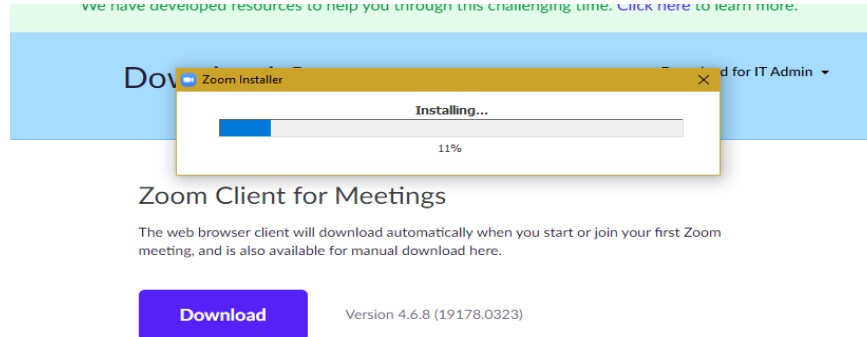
We have developed resources to help you through this challenging time. Click here to learn more.

Dow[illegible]

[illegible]d for IT Admin

Zoom Installer

Installing...

11%

Zoom Client for Meetings

The web browser client will download automatically when you start or join your first Zoom meeting, and is also available for manual download here.

Download

Version 4.6.8 (19178.0323)